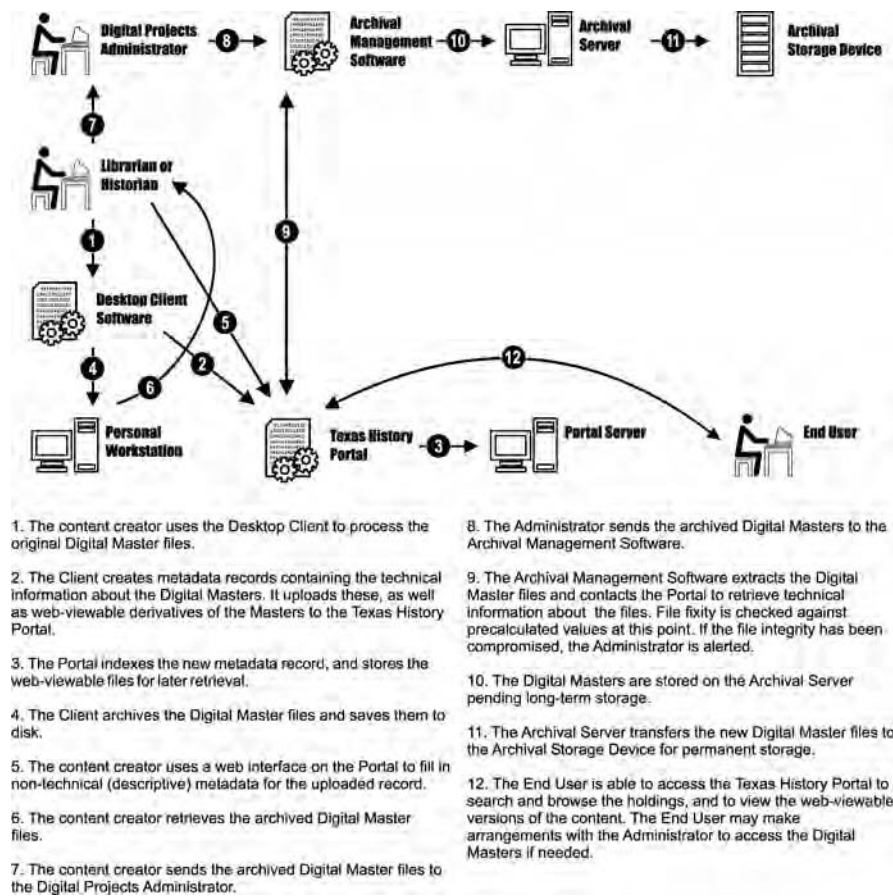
Digital Projects Administrator

8

Archival Management Software

10

Archival Server

11

Archival Storage Device

7

Librarian or Historian

9

1

Desktop Client Software

5

12

4

6

2

Personal Workstation

Texas History Portal

3

Portal Server

End User

1. The content creator uses the Desktop Client to process the original Digital Master files.

2. The Client creates metadata records containing the technical information about the Digital Masters. It uploads these, as well as web-viewable derivatives of the Masters to the Texas History Portal.

3. The Portal indexes the new metadata record, and stores the web-viewable files for later retrieval.

4. The Client archives the Digital Master files and saves them to disk.

5. The content creator uses a web interface on the Portal to fill in non-technical (descriptive) metadata for the uploaded record.

6. The content creator retrieves the archived Digital Master files.

7. The content creator sends the archived Digital Master files to the Digital Projects Administrator.

8. The Administrator sends the archived Digital Masters to the Archival Management Software.

9. The Archival Management Software extracts the Digital Master files and contacts the Portal to retrieve technical information about the files. File fixity is checked against precalculated values at this point. If the file integrity has been compromised, the Administrator is alerted.

10. The Digital Masters are stored on the Archival Server pending long-term storage.

11. The Archival Server transfers the new Digital Master files to the Archival Storage Device for permanent storage.

12. The End User is able to access the Texas History Portal to search and browse the holdings, and to view the web-viewable versions of the content. The End User may make arrangements with the Administrator to access the Digital Masters if needed.